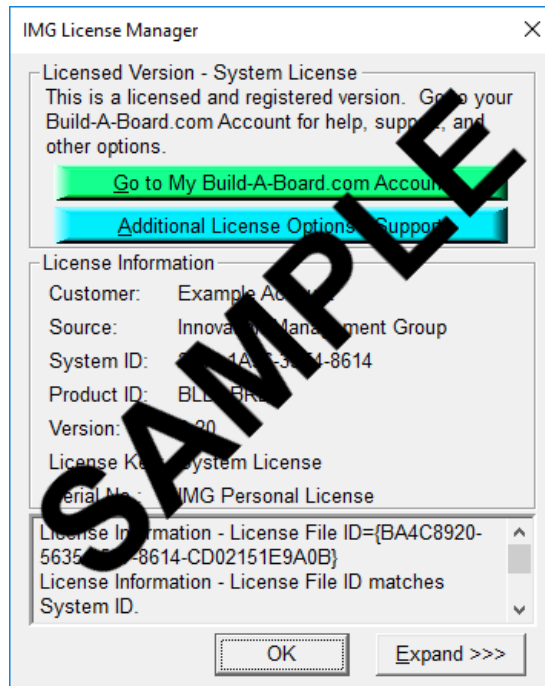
IMG License Manager

Licensed Version - System License
This is a licensed and registered version. Go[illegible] your Build-A-Board.com Account for help, supp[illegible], and other options.

Go to My Build-A-Board.com Accou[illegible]

Additional License Option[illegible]Support

License Information
Customer: Example Ac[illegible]
Source: Innova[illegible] Manag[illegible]ment Group
System ID: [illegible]1A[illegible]-3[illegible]1-8614
Product ID: BL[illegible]
Version: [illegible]20
License K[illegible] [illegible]ystem License
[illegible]erial No.: IMG Personal License

License In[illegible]rmation - License File ID={BA4C8920-5635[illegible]-8614-CD02151E9A0B}
License Information - License File ID matches System ID.

SAMPLE

OK
Expand >>>